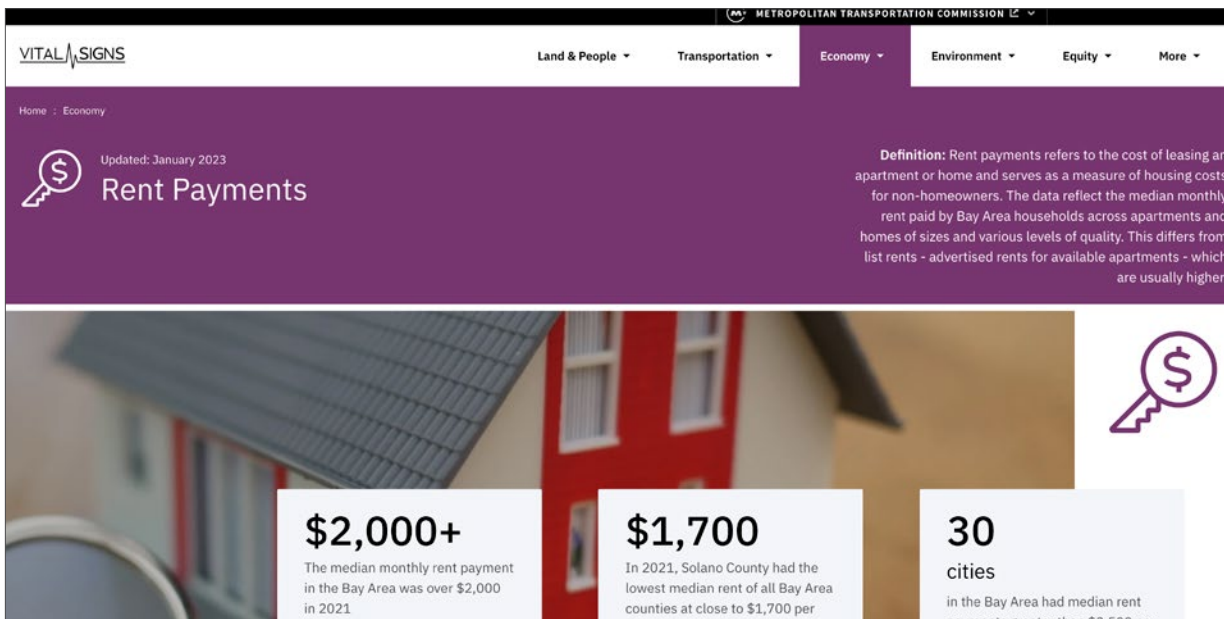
METROPOLITAN TRANSPORTATION COMMISSION

VITAL SIGNS

Land & People ▾ Transportation ▾ Economy ▾ Environment ▾ Equity ▾ More ▾

Home : Economy

Updated: January 2023

Rent Payments

Definition: Rent payments refers to the cost of leasing an apartment or home and serves as a measure of housing costs for non-homeowners. The data reflect the median monthly rent paid by Bay Area households across apartments and homes of sizes and various levels of quality. This differs from list rents - advertised rents for available apartments - which are usually higher

$2,000+

The median monthly rent payment in the Bay Area was over $2,000 in 2021

$1,700

In 2021, Solano County had the lowest median rent of all Bay Area counties at close to $1,700 per

30

cities

in the Bay Area had median rent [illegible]